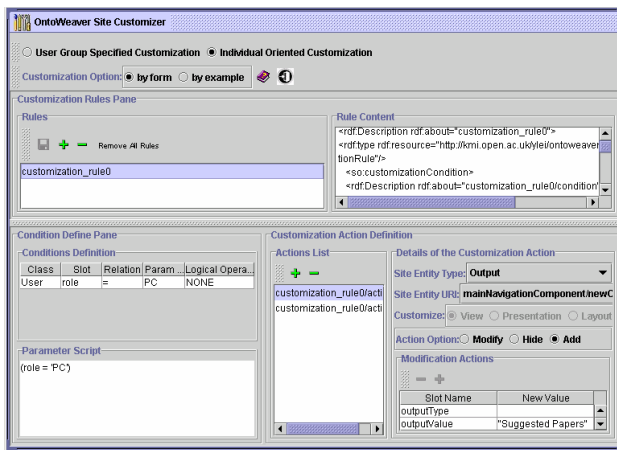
OntoWeaver Site Customizer

User Group Specified Customization Individual Oriented Customization

Customization Option: by form by example

Customization Rules Pane

Rules

Remove All Rules

customization_rule0

Rule Content

<rdf:Description rdf:about="customization_rule0">
<rdf:type rdf:resource="http://kmi.open.ac.uk/ylei/ontoweaver
tionRule"/>
<so:customizationCondition>
<rdf:Description rdf:about="customization_rule0/condition"

Condition Define Pane

Conditions Definition

| Class | Slot | Relation | Param ... | Logical Opera... |
|---|---|---|---|---|
| User | role | = | PC | NONE |

Parameter Script

(role = 'PC')

Customization Action Definition

Actions List

customization_rule0/acti
customization_rule0/acti

Details of the Customization Action

Site Entity Type: Output

Site Entity URI: mainNavigationComponent/newC

Customize: View Presentation Layout

Action Option: Modify Hide Add

Modification Actions

| Slot Name | New Value |
|---|---|
| outputType | |
| outputValue | "Suggested Papers" |